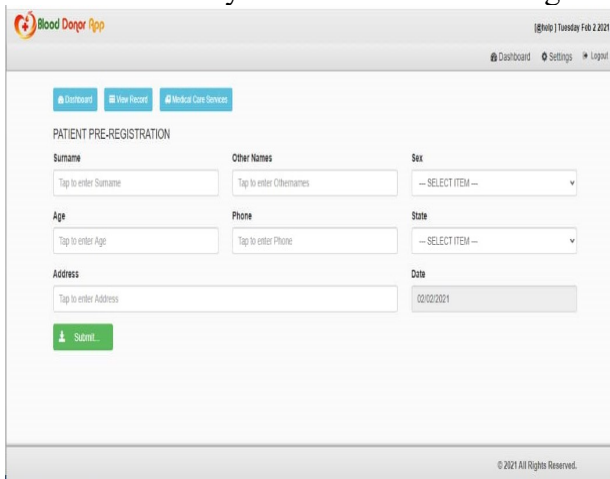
Blood Donor App

[@help] Tuesday Feb 2 2021

Dashboard Settings Logout

Dashboard View Record Medical Care Services

PATIENT PRE-REGISTRATION

Surname
Tap to enter Surname

Other Names
Tap to enter Othernames

Sex
-- SELECT ITEM --

Age
Tap to enter Age

Phone
Tap to enter Phone

State
-- SELECT ITEM --

Address
Tap to enter Address

Date
02/02/2021

Submit...

© 2021 All Rights Reserved.